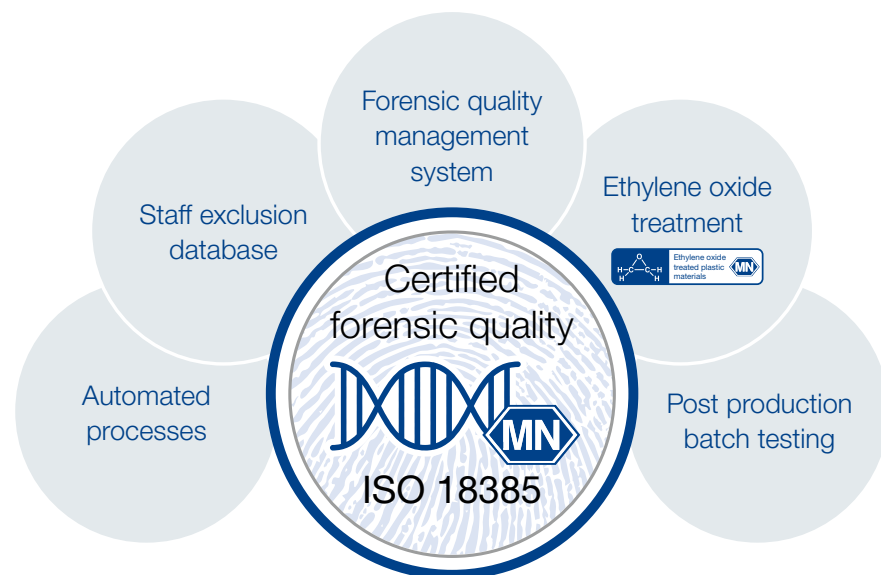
Forensic quality management system

Staff exclusion database

Ethylene oxide treatment

H C O C H
H H

Ethylene oxide treated plastic materials

MN

Automated processes

Certified forensic quality

MN

ISO 18385

Post production batch testing